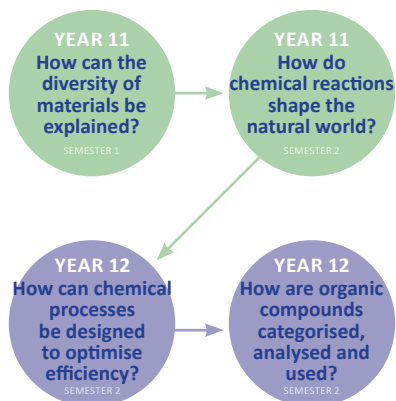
YEAR 11
How can the diversity of materials be explained?
SEMESTER 1

YEAR 11
How do chemical reactions shape the natural world?
SEMESTER 2

YEAR 12
How can chemical processes be designed to optimise efficiency?
SEMESTER 2

YEAR 12
How are organic compounds categorised, analysed and used?
SEMESTER 2